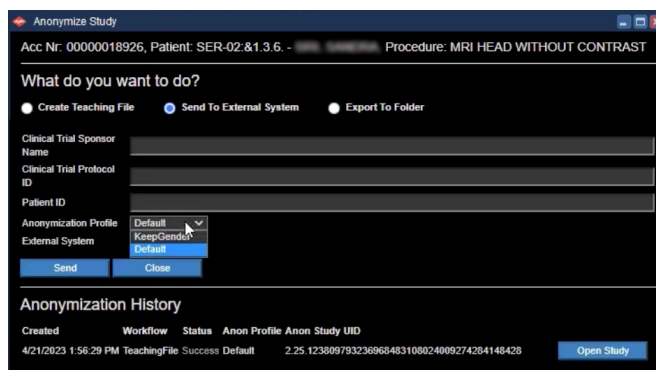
Anonymize Study

Acc Nr: 00000018926, Patient: SER-02:&1.3.6. - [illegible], Procedure: MRI HEAD WITHOUT CONTRAST

What do you want to do?

Create Teaching File
Send To External System
Export To Folder

Clinical Trial Sponsor Name

Clinical Trial Protocol ID

Patient ID

Anonymization Profile Default

KeepGender
Default

External System

Send
Close

Anonymization History

| Created | Workflow | Status | Anon Profile | Anon Study UID |
|---|---|---|---|---|
| 4/21/2023 1:56:29 PM | TeachingFile | Success | Default | 2.25.123809793236968483108024009274284148428 |

Open Study